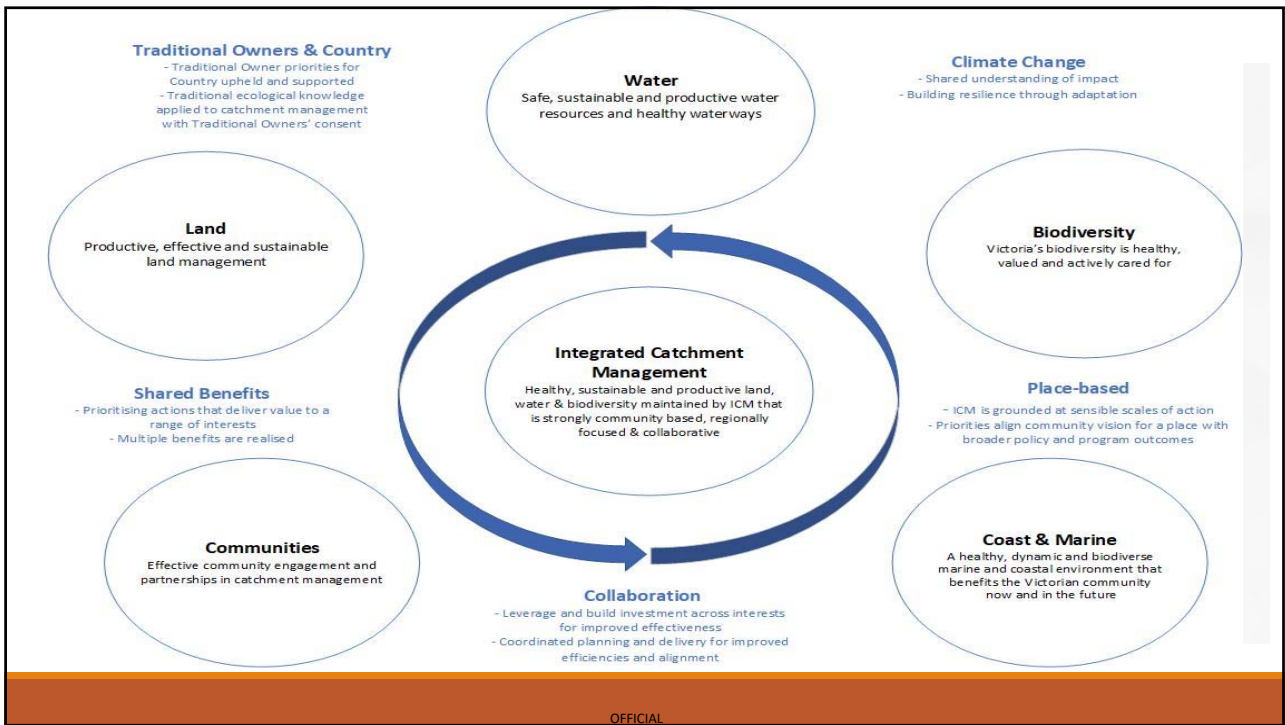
Traditional Owners & Country
- Traditional Owner priorities for Country upheld and supported
- Traditional ecological knowledge applied to catchment management with Traditional Owners' consent

Water
Safe, sustainable and productive water resources and healthy waterways

Climate Change
- Shared understanding of impact
- Building resilience through adaptation

Land
Productive, effective and sustainable land management

Biodiversity
Victoria's biodiversity is healthy, valued and actively cared for

Integrated Catchment Management
Healthy, sustainable and productive land, water & biodiversity maintained by ICM that is strongly community based, regionally focused & collaborative

Shared Benefits
- Prioritising actions that deliver value to a range of interests
- Multiple benefits are realised

Place-based
- ICM is grounded at sensible scales of action
- Priorities align community vision for a place with broader policy and program outcomes

Communities
Effective community engagement and partnerships in catchment management

Coast & Marine
A healthy, dynamic and biodiverse marine and coastal environment that benefits the Victorian community now and in the future

Collaboration
- Leverage and build investment across interests for improved effectiveness
- Coordinated planning and delivery for improved efficiencies and alignment

OFFICIAL